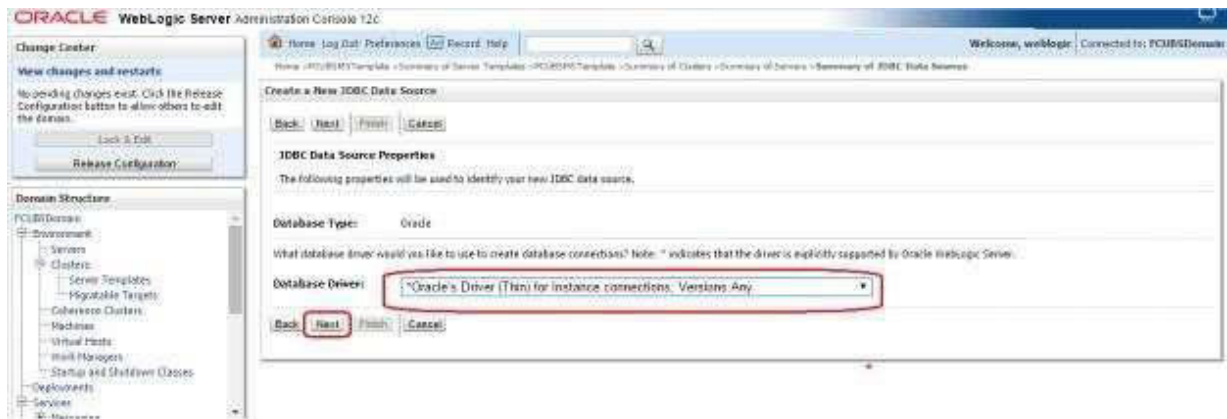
ORACLE WebLogic Server Administration Console 12c

Change Center

View changes and restarts

No pending changes exist. Click the Release Configuration button to allow others to edit the domain.

Lock & Edit

Release Configuration

Domain Structure

FCUBSDomain
Environment
Servers
Clusters
Server Templates
Migratable Targets
Coherence Clusters
Machines
Virtual Hosts
Work Managers
Startup and Shutdown Classes
Deployments
Services
Messaging

Home Log Out Preferences Record Help

Welcome, weblogic Connected to: FCUBSDomain

Home >FCUBSMSTemplate >Summary of Server Templates >FCUBSMSTemplate >Summary of Clusters >Summary of Servers >Summary of JDBC Data Sources

Create a New JDBC Data Source

Back Next Finish Cancel

JDBC Data Source Properties

The following properties will be used to identify your new JDBC data source.

Database Type: Oracle

What database driver would you like to use to create database connections? Note: * indicates that the driver is explicitly supported by Oracle WebLogic Server.

Database Driver: *Oracle's Driver (Thin) for Instance connections; Versions:Any

Back Next Finish Cancel